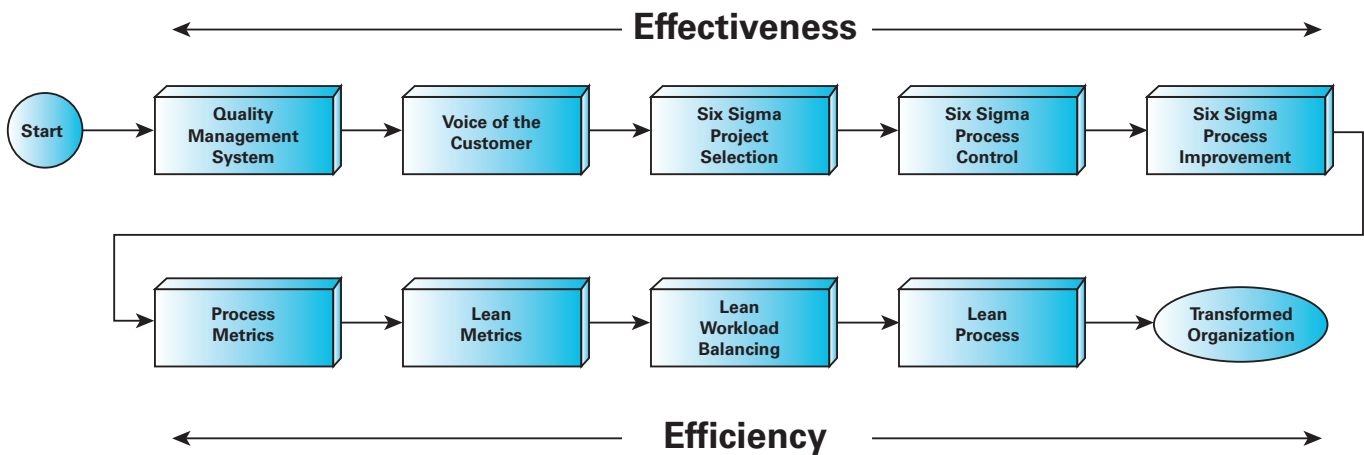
Effectiveness

Start

Quality Management System

Voice of the Customer

Six Sigma Project Selection

Six Sigma Process Control

Six Sigma Process Improvement

Process Metrics

Lean Metrics

Lean Workload Balancing

Lean Process

Transformed Organization

Efficiency